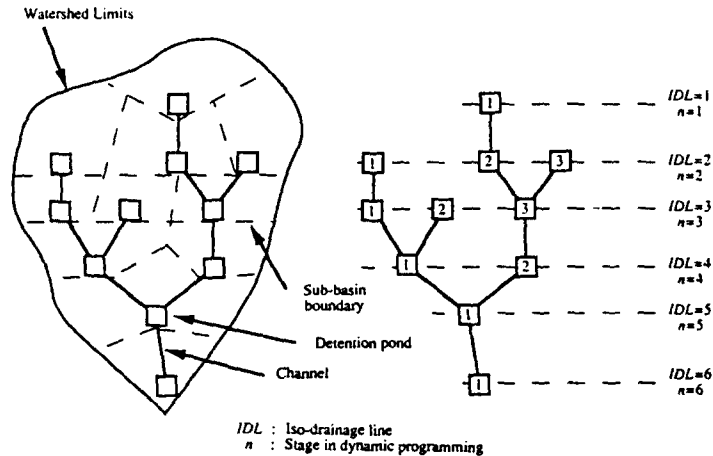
Watershed Limits

Sub-basin boundary

Detention pond

Channel

1

2

3

1

2

3

1

2

1

2

1

1

$IDL=1$
$n=1$

$IDL=2$
$n=2$

$IDL=3$
$n=3$

$IDL=4$
$n=4$

$IDL=5$
$n=5$

$IDL=6$
$n=6$

$IDL$ : Iso-drainage line
$n$ : Stage in dynamic programming